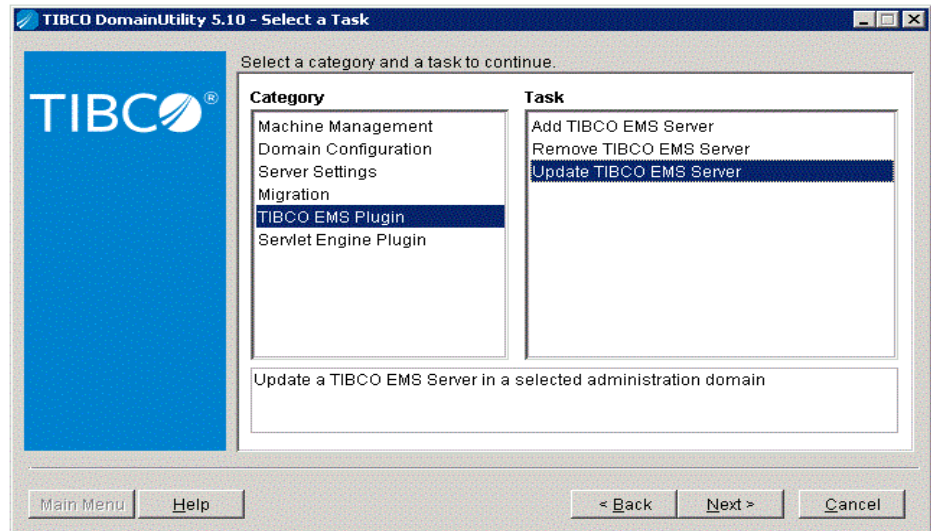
TIBCO DomainUtility 5.10 - Select a Task

TIBCO®

Select a category and a task to continue.

Category

Machine Management
Domain Configuration
Server Settings
Migration
TIBCO EMS Plugin
Servlet Engine Plugin

Task

Add TIBCO EMS Server
Remove TIBCO EMS Server
Update TIBCO EMS Server

Update a TIBCO EMS Server in a selected administration domain

Main Menu
Help
< Back
Next >
Cancel